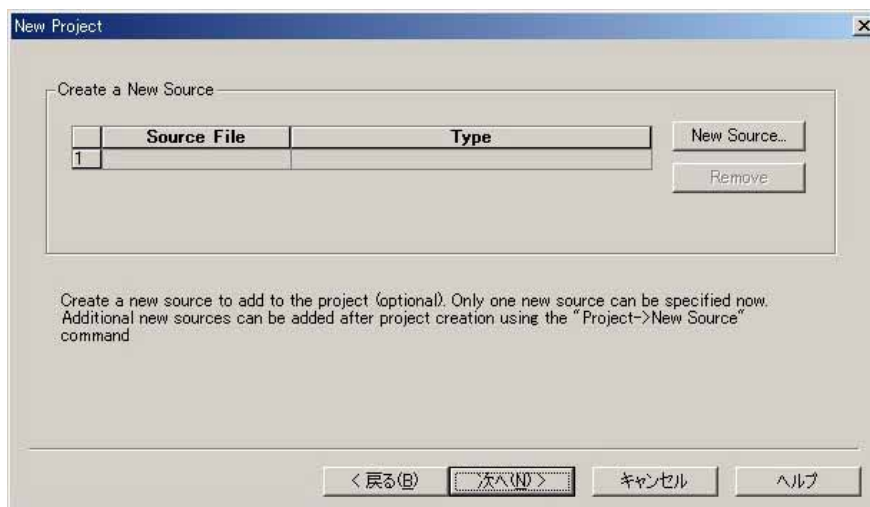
New Project

×

Create a New Source

| | Source File | Type |
|---|---|---|
| 1 | | |

New Source...

Remove

Create a new source to add to the project (optional). Only one new source can be specified now. Additional new sources can be added after project creation using the "Project->New Source" command

< 戻る(B)

次へ(N) >

キャンセル

ヘルプ